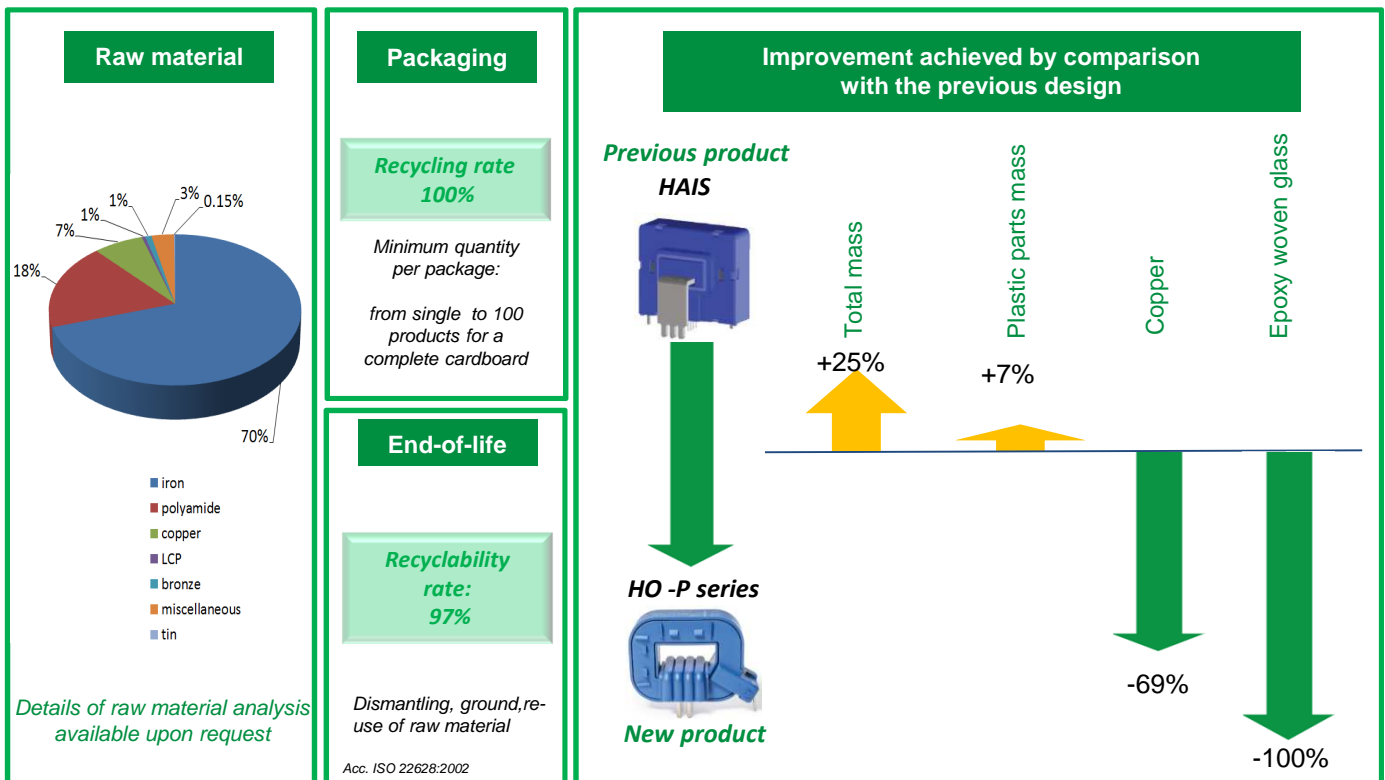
Raw material

1%
3%
0.15%
7%
1%
18%
70%

iron
polyamide
copper
LCP
bronze
miscellaneous
tin

Details of raw material analysis available upon request

Packaging

Recycling rate 100%

Minimum quantity per package:

from single to 100 products for a complete cardboard

End-of-life

Recyclability rate: 97%

Dismantling, ground,re-use of raw material

Acc. ISO 22628:2002

Improvement achieved by comparison with the previous design

Previous product
HAIS

Total mass
Plastic parts mass
Copper
Epoxy woven glass

+25%
+7%
-69%
-100%

HO -P series

New product